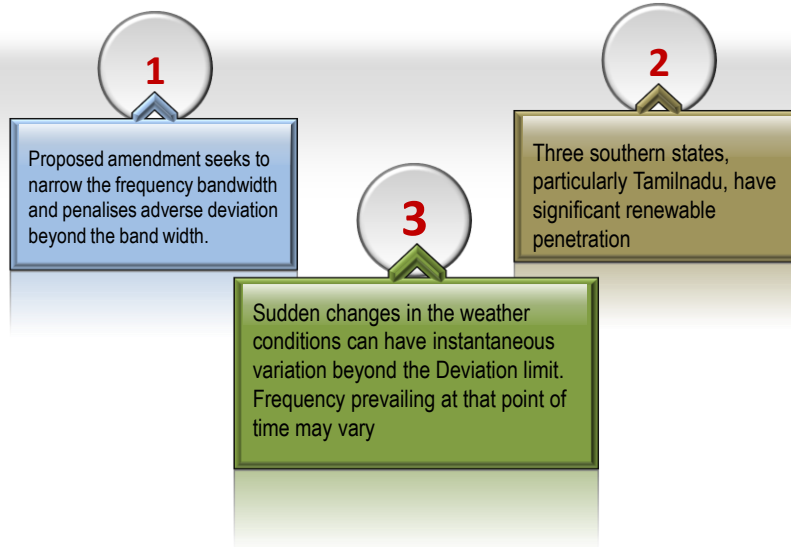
1

Proposed amendment seeks to narrow the frequency bandwidth and penalises adverse deviation beyond the band width.

2

Three southern states, particularly Tamilnadu, have significant renewable penetration

3

Sudden changes in the weather conditions can have instantaneous variation beyond the Deviation limit. Frequency prevailing at that point of time may vary